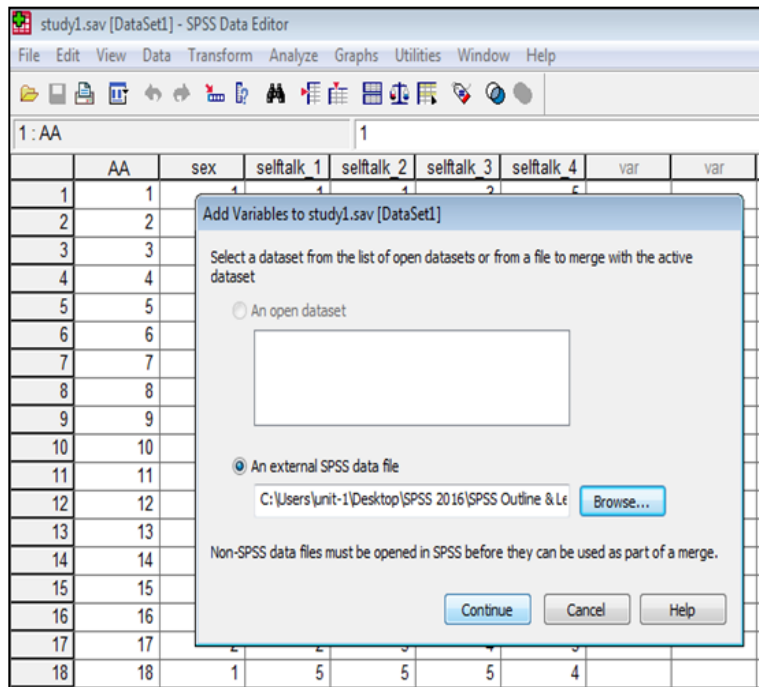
study1.sav [DataSet1] - SPSS Data Editor

File Edit View Data Transform Analyze Graphs Utilities Window Help

1 : AA | 1

| | AA | sex | selftalk_1 | selftalk_2 | selftalk_3 | selftalk_4 | var | var |
|---|---|---|---|---|---|---|---|---|
| 1 | 1 | | | | | | | |
| 2 | 2 | | | | | | | |
| 3 | 3 | | | | | | | |
| 4 | 4 | | | | | | | |
| 5 | 5 | | | | | | | |
| 6 | 6 | | | | | | | |
| 7 | 7 | | | | | | | |
| 8 | 8 | | | | | | | |
| 9 | 9 | | | | | | | |
| 10 | 10 | | | | | | | |
| 11 | 11 | | | | | | | |
| 12 | 12 | | | | | | | |
| 13 | 13 | | | | | | | |
| 14 | 14 | | | | | | | |
| 15 | 15 | | | | | | | |
| 16 | 16 | | | | | | | |
| 17 | 17 | | | | | | | |
| 18 | 18 | 1 | 5 | 5 | 5 | 4 | | |

Add Variables to study1.sav [DataSet1]

Select a dataset from the list of open datasets or from a file to merge with the active dataset

An open dataset

An external SPSS data file

C:\Users\unit-1\Desktop\SPSS 2016\SPSS Outline & Le

Browse...

Non-SPSS data files must be opened in SPSS before they can be used as part of a merge.

Continue Cancel Help